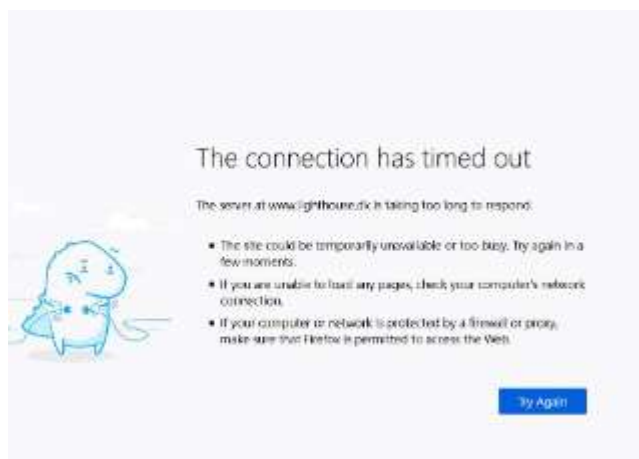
The connection has timed out

The server at www.lighthouse.dk is taking too long to respond.

- The site could be temporarily unavailable or too busy. Try again in a few moments.
- If you are unable to load any pages, check your computer's network connection.
- If your computer or network is protected by a firewall or proxy, make sure that Firefox is permitted to access the Web.

Try Again